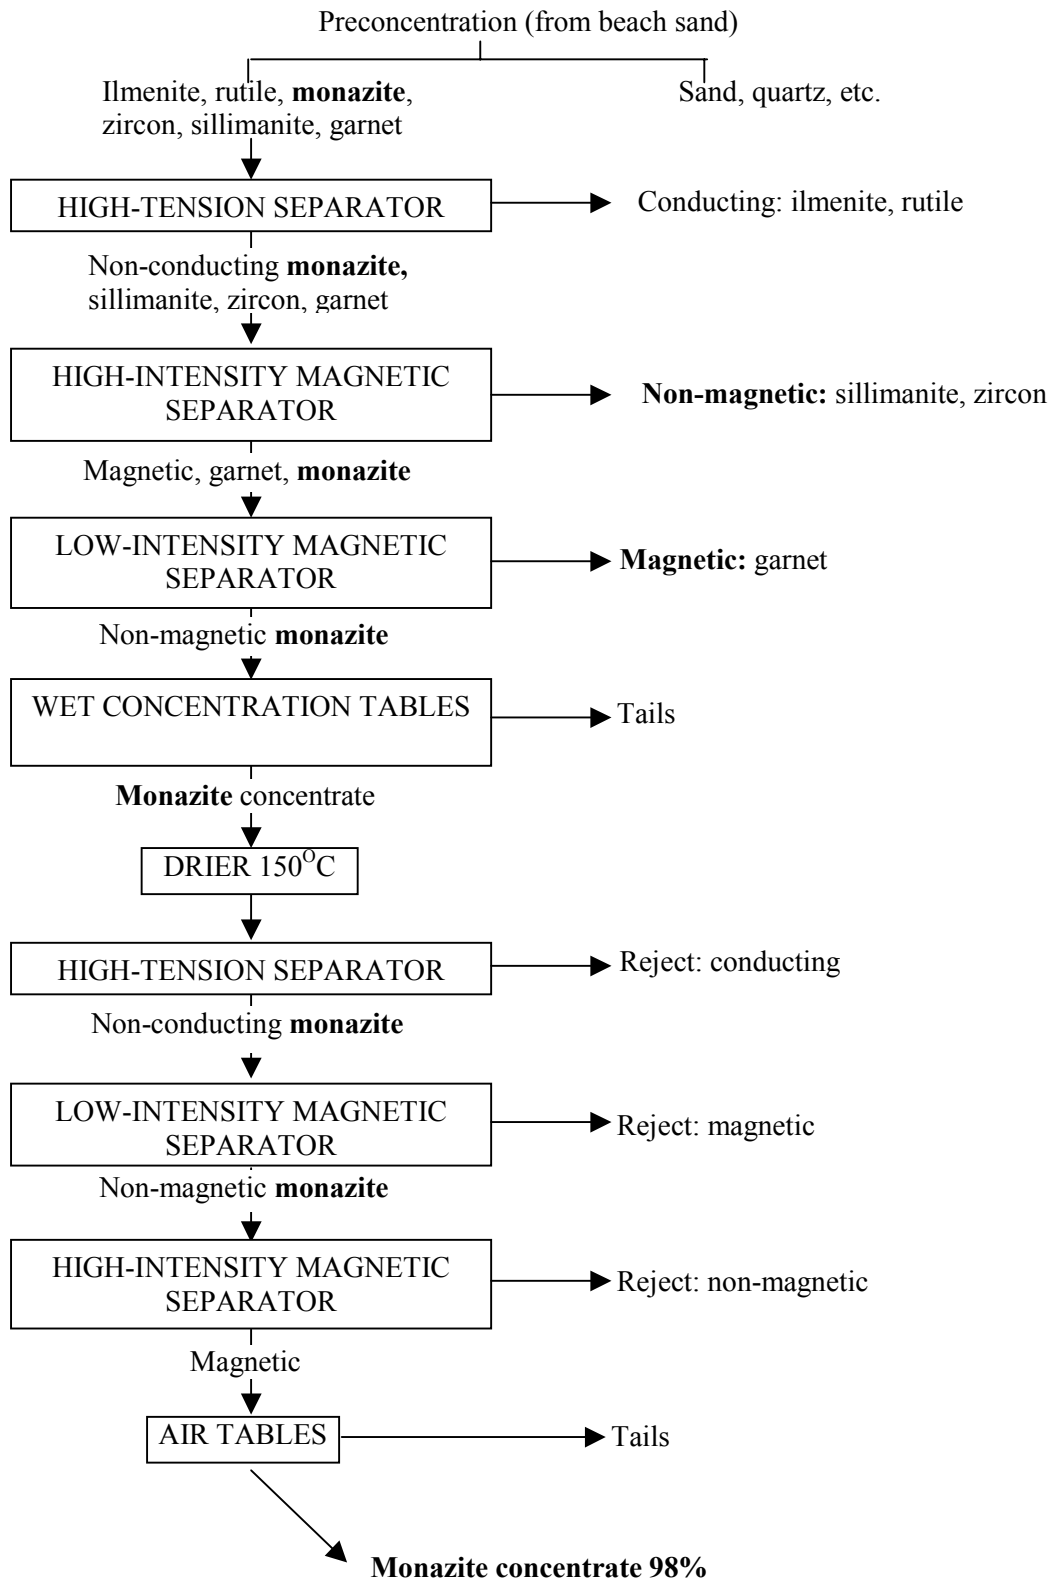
Preconcentration (from beach sand)

Ilmenite, rutile, monazite, zircon, sillimanite, garnet

Sand, quartz, etc.

HIGH-TENSION SEPARATOR

Conducting: ilmenite, rutile

Non-conducting monazite, sillimanite, zircon, garnet

HIGH-INTENSITY MAGNETIC SEPARATOR

Non-magnetic: sillimanite, zircon

Magnetic, garnet, monazite

LOW-INTENSITY MAGNETIC SEPARATOR

Magnetic: garnet

Non-magnetic monazite

WET CONCENTRATION TABLES

Tails

Monazite concentrate

DRIER $150^{O}C$

HIGH-TENSION SEPARATOR

Reject: conducting

Non-conducting monazite

LOW-INTENSITY MAGNETIC SEPARATOR

Reject: magnetic

Non-magnetic monazite

HIGH-INTENSITY MAGNETIC SEPARATOR

Reject: non-magnetic

Magnetic

AIR TABLES

Tails

Monazite concentrate 98%